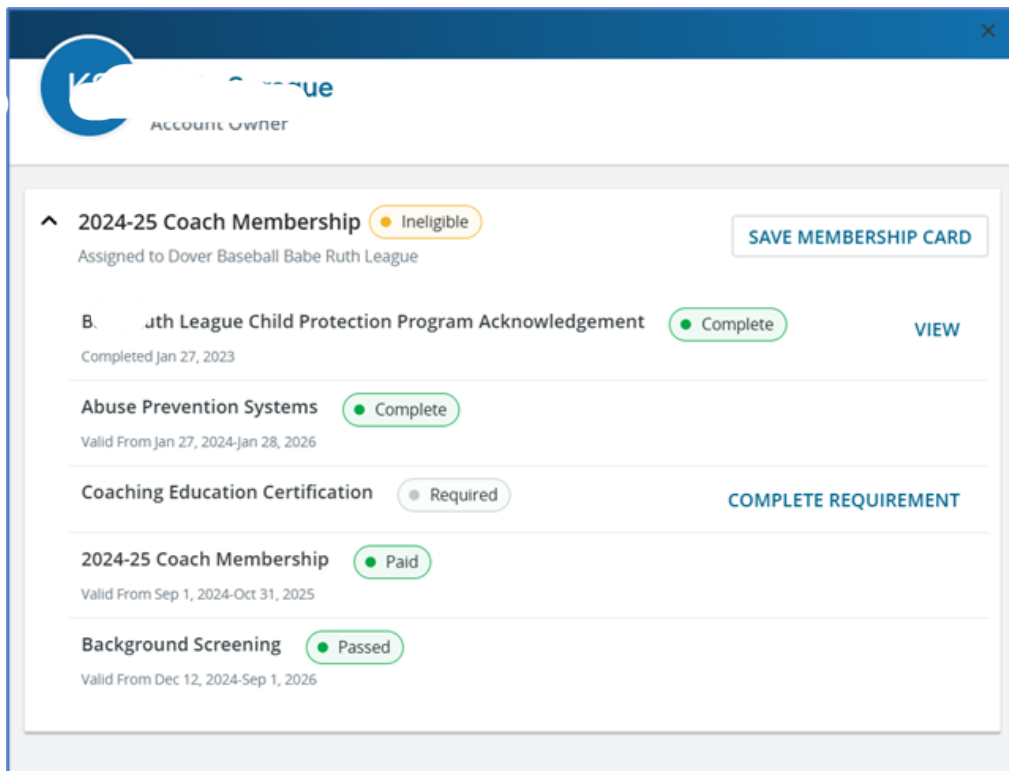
×

K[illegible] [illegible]ague
Account Owner

2024-25 Coach Membership Ineligible
Assigned to Dover Baseball Babe Ruth League

SAVE MEMBERSHIP CARD

B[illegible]uth League Child Protection Program Acknowledgement Complete
Completed Jan 27, 2023

VIEW

Abuse Prevention Systems Complete
Valid From Jan 27, 2024-Jan 28, 2026

Coaching Education Certification Required

COMPLETE REQUIREMENT

2024-25 Coach Membership Paid
Valid From Sep 1, 2024-Oct 31, 2025

Background Screening Passed
Valid From Dec 12, 2024-Sep 1, 2026